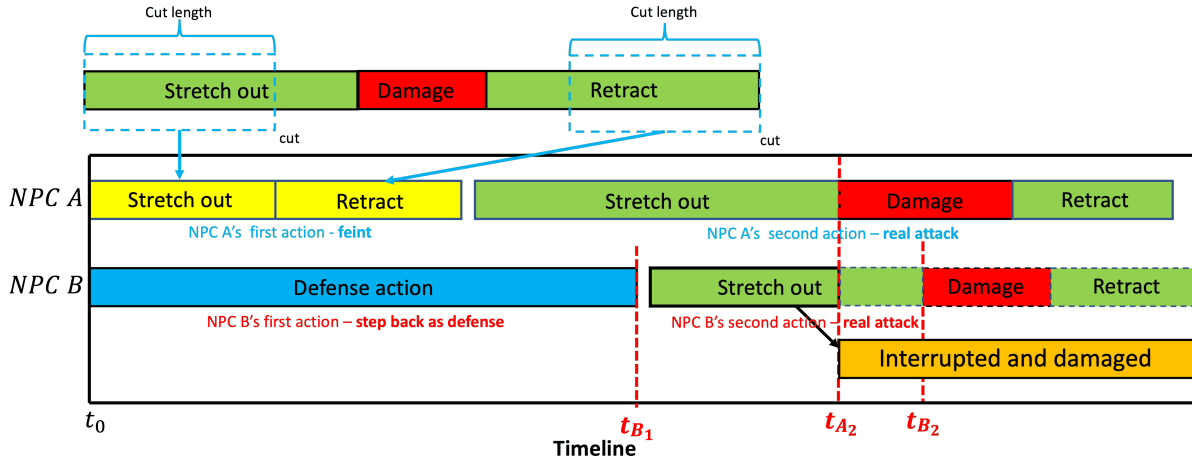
Cut length

Cut length

Stretch out

Damage

Retract

cut

cut

$NPC\ A$

Stretch out

Retract

Stretch out

Damage

Retract

NPC A's first action - **feint**

NPC A's second action – **real attack**

$NPC\ B$

Defense action

Stretch out

Damage

Retract

NPC B's first action – **step back as defense**

NPC B's second action – **real attack**

Interrupted and damaged

$t_0$

$t_{B_1}$

$t_{A_2}$

$t_{B_2}$

Timeline